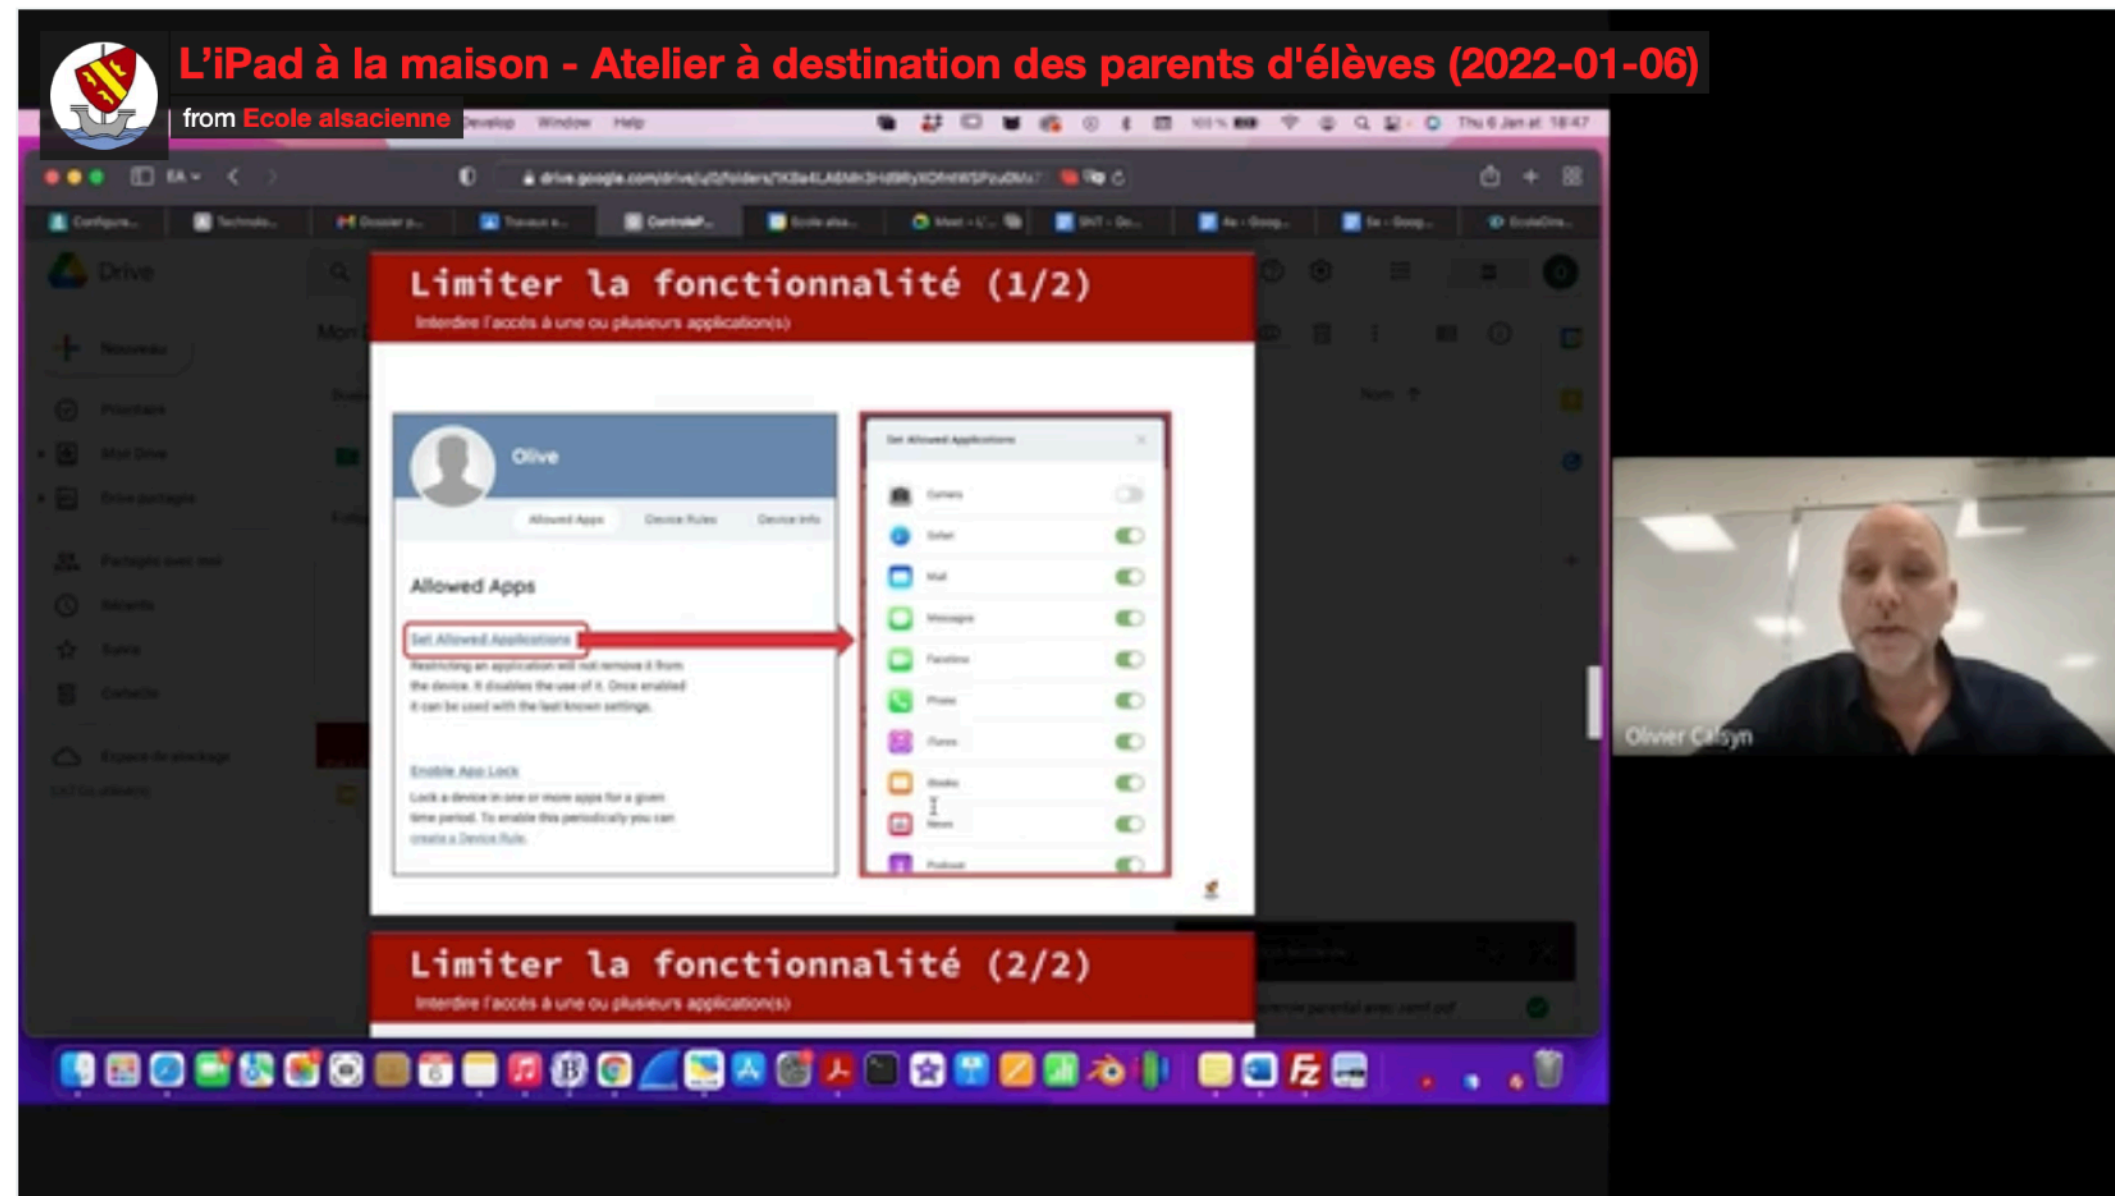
L'iPad à la maison - Atelier à destination des parents d'élèves (2022-01-06)

from Ecole alsacienne

Develop Window Help

Thu 6 Jan at 18:47

drive.google.com/drive/u/0/folders/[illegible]

Drive

Nouveau

Limiter la fonctionnalité (1/2)

Interdire l'accès à une ou plusieurs application(s)

Olive

Allowed Apps Device Rules Device Info

Allowed Apps

Set Allowed Applications

Restricting an application will not remove it from the device. It disables the use of it. Once enabled it can be used with the last known settings.

Enable App Lock

Lock a device in one or more apps for a given time period. To enable this periodically you can create a Device Rule.

Set Allowed Applications

Camera

Safari

Mail

Messages

Facetime

Phone

iTunes

iBooks

News

Podcast

Limiter la fonctionnalité (2/2)

Interdire l'accès à une ou plusieurs application(s)

Olivier Calsyn